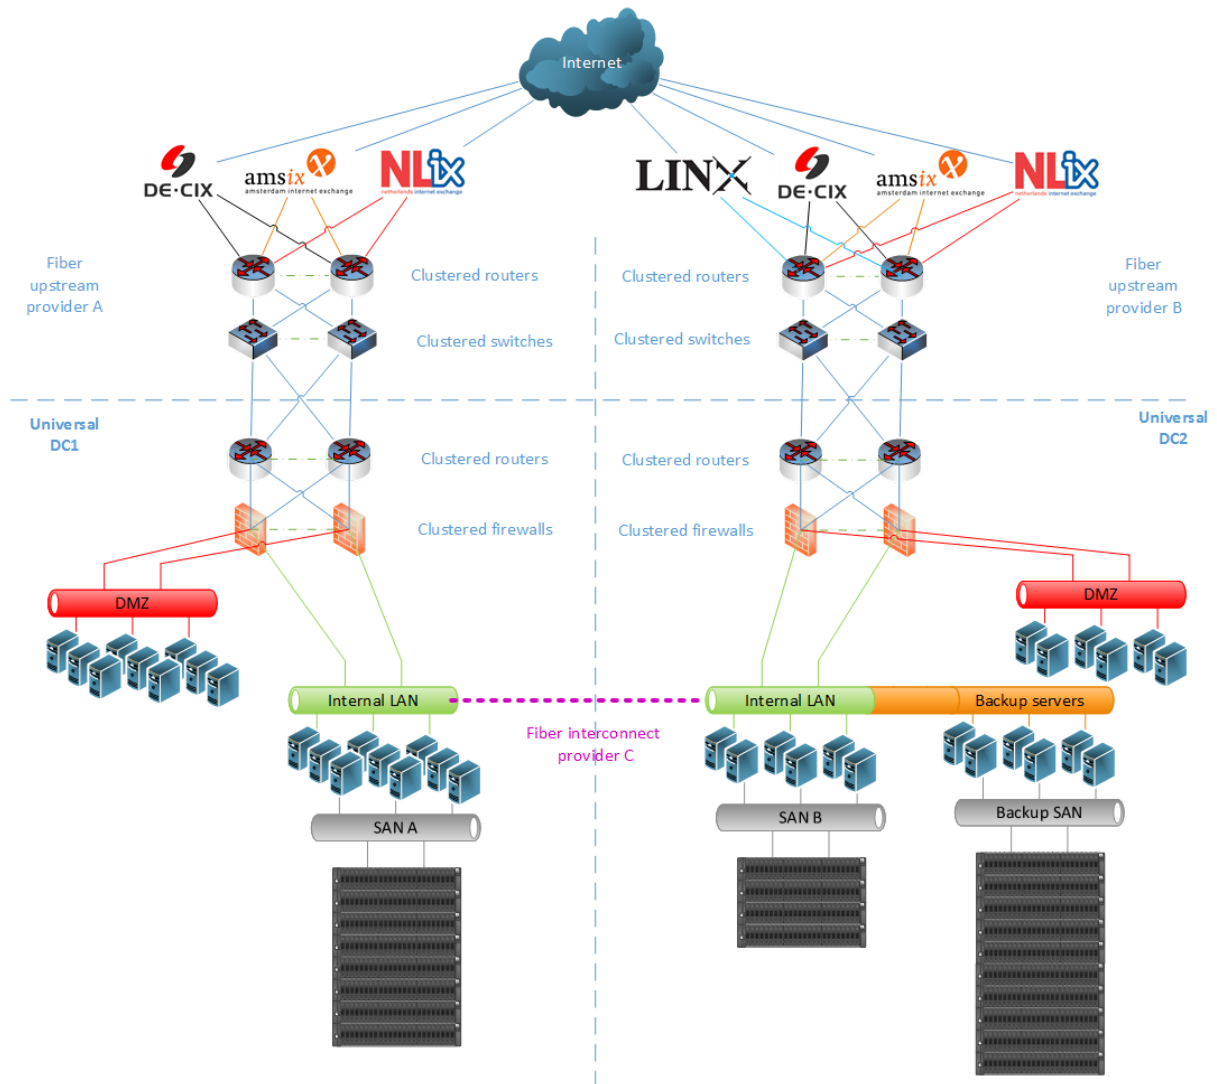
Internet

DE·CIX
amsix
amsterdam internet exchange
NLix
netherlands internet exchange

LINX
DE·CIX
amsix
amsterdam internet exchange
NLix
netherlands internet exchange

Fiber upstream provider A

Clustered routers

Clustered switches

Clustered routers

Clustered switches

Fiber upstream provider B

Universal DC1

Clustered routers

Clustered firewalls

Clustered routers

Clustered firewalls

Universal DC2

DMZ

DMZ

Internal LAN

Internal LAN

Backup servers

Fiber interconnect provider C

SAN A

SAN B

Backup SAN